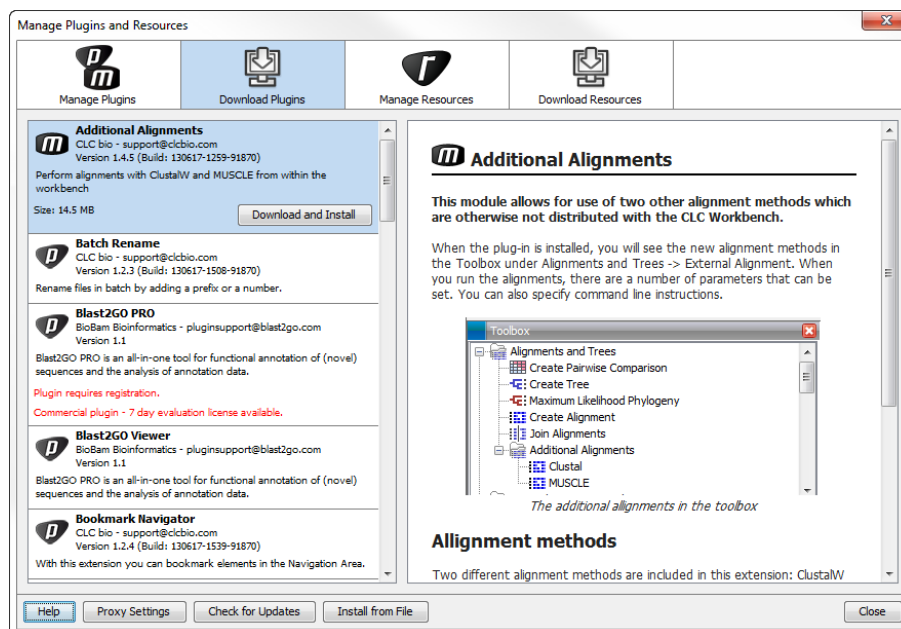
Manage Plugins and Resources

Manage Plugins

Download Plugins

Manage Resources

Download Resources

Additional Alignments
CLC bio - support@clcbio.com
Version 1.4.5 (Build: 130617-1259-91870)

Perform alignments with ClustalW and MUSCLE from within the workbench

Size: 14.5 MB

Download and Install

Batch Rename
CLC bio - support@clcbio.com
Version 1.2.3 (Build: 130617-1508-91870)

Rename files in batch by adding a prefix or a number.

Blast2GO PRO
BioBam Bioinformatics - pluginsupport@blast2go.com
Version 1.1

Blast2GO PRO is an all-in-one tool for functional annotation of (novel) sequences and the analysis of annotation data.

Plugin requires registration.

Commercial plugin - 7 day evaluation license available.

Blast2GO Viewer
BioBam Bioinformatics - pluginsupport@blast2go.com
Version 1.1

Blast2GO PRO is an all-in-one tool for functional annotation of (novel) sequences and the analysis of annotation data.

Bookmark Navigator
CLC bio - support@clcbio.com
Version 1.2.4 (Build: 130617-1539-91870)

With this extension you can bookmark elements in the Navigation Area.

Additional Alignments

This module allows for use of two other alignment methods which are otherwise not distributed with the CLC Workbench.

When the plug-in is installed, you will see the new alignment methods in the Toolbox under Alignments and Trees -> External Alignment. When you run the alignments, there are a number of parameters that can be set. You can also specify command line instructions.

Toolbox
Alignments and Trees
Create Pairwise Comparison
Create Tree
Maximum Likelihood Phylogeny
Create Alignment
Join Alignments
Additional Alignments
Clustal
MUSCLE

The additional alignments in the toolbox

Allignment methods

Two different alignment methods are included in this extension: ClustalW

Help
Proxy Settings
Check for Updates
Install from File
Close